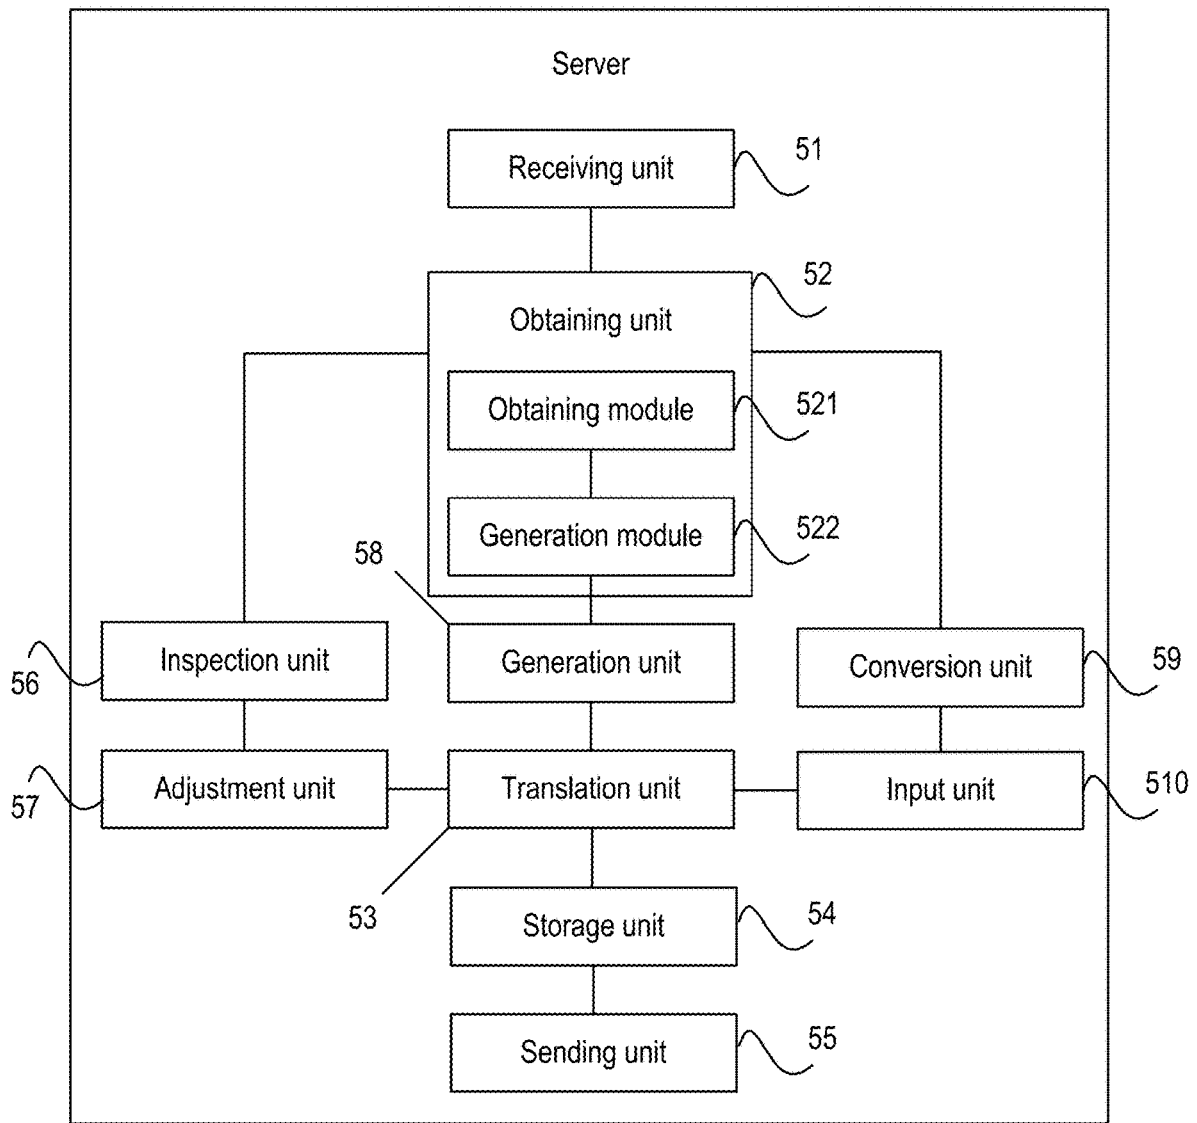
Server

Receiving unit
51

52
Obtaining unit

Obtaining module
521

Generation module
522

58

Inspection unit
56

Generation unit

Conversion unit
59

Adjustment unit
57

Translation unit

Input unit
510

53

Storage unit
54

Sending unit
55